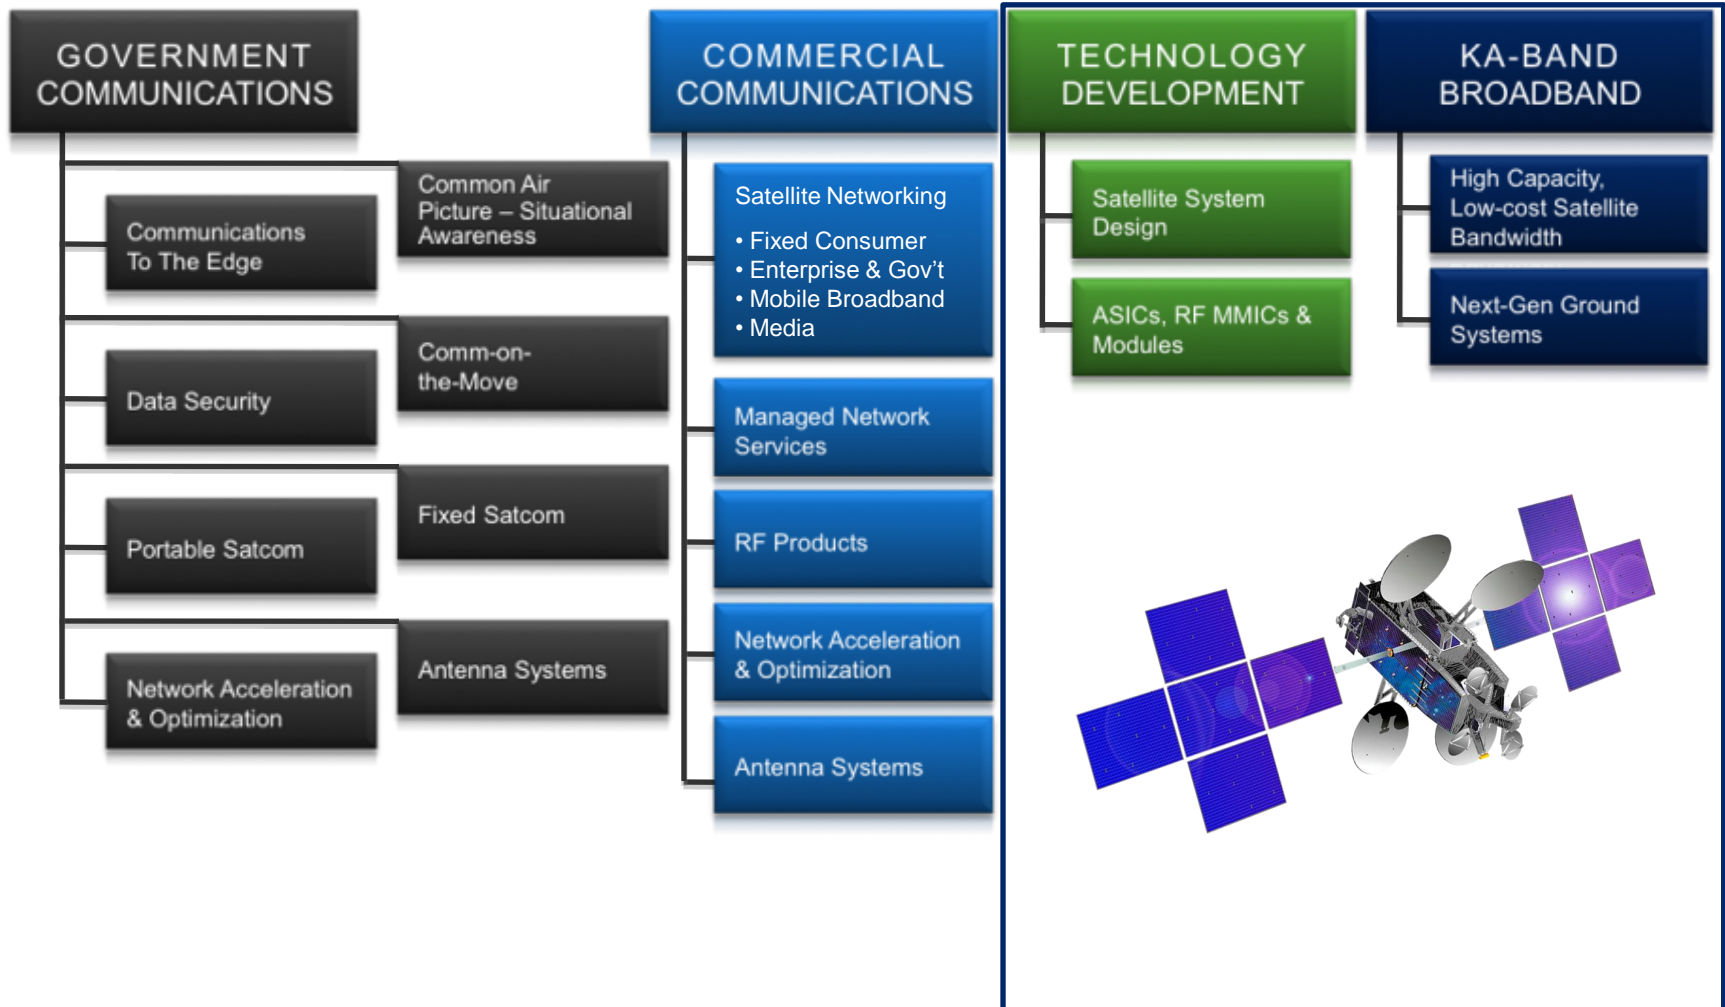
GOVERNMENT COMMUNICATIONS

Communications To The Edge

Common Air Picture – Situational Awareness

Data Security

Comm-on-the-Move

Portable Satcom

Fixed Satcom

Network Acceleration & Optimization

Antenna Systems

COMMERCIAL COMMUNICATIONS

Satellite Networking
• Fixed Consumer
• Enterprise & Gov't
• Mobile Broadband
• Media

Managed Network Services

RF Products

Network Acceleration & Optimization

Antenna Systems

TECHNOLOGY DEVELOPMENT

Satellite System Design

ASICs, RF MMICs & Modules

KA-BAND BROADBAND

High Capacity, Low-cost Satellite Bandwidth

Next-Gen Ground Systems